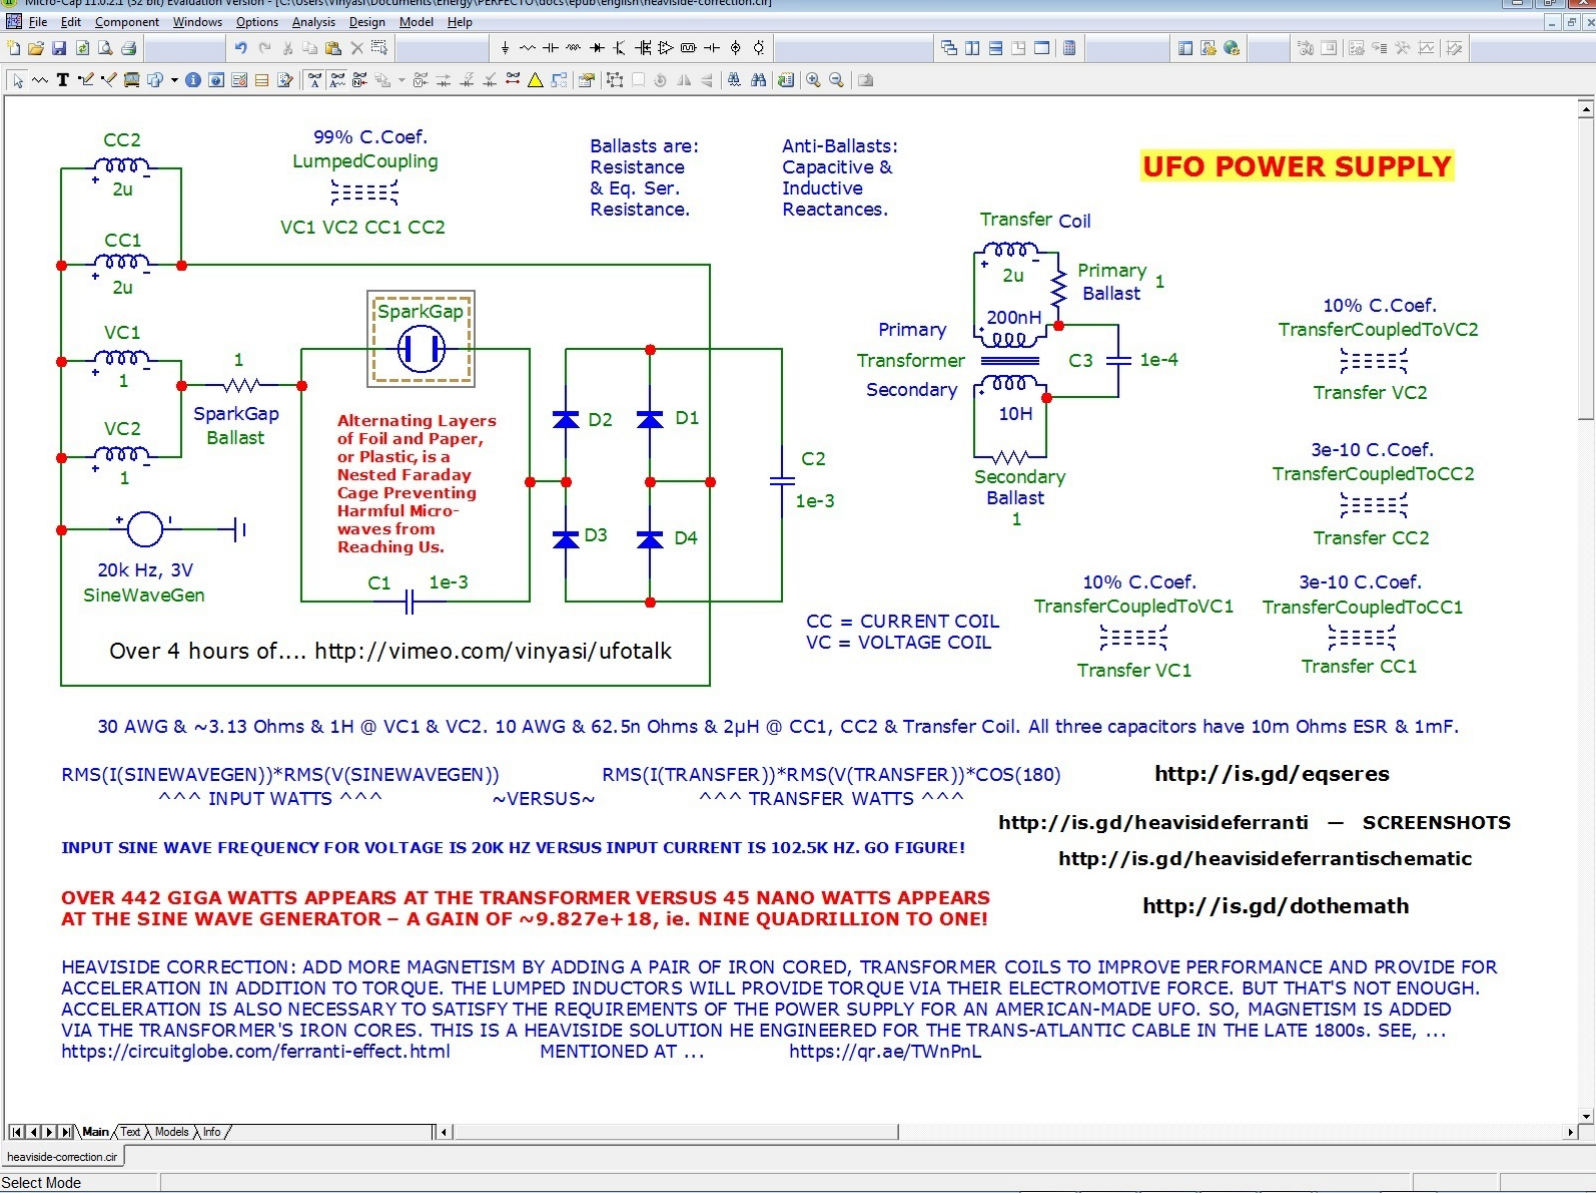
Micro-Cap 11.0.2.1 (32 bit) Evaluation Version - [C:\Users\Vinyasi\Documents\Energy\PERFECTO\docs\epub\english\heaviside-correction.cir]

File Edit Component Windows Options Analysis Design Model Help

CC2
2u

99% C.Coef.
LumpedCoupling
VC1 VC2 CC1 CC2

Ballasts are:
Resistance
& Eq. Ser.
Resistance.

Anti-Ballasts:
Capacitive &
Inductive
Reactances.

UFO POWER SUPPLY

CC1
2u

VC1
1

VC2
1

1
SparkGap
Ballast

SparkGap

Alternating Layers of Foil and Paper, or Plastic, is a Nested Faraday Cage Preventing Harmful Micro-waves from Reaching Us.

D2
D1
D3
D4

C2
1e-3

C1
1e-3

20k Hz, 3V
SineWaveGen

Over 4 hours of.... http://vimeo.com/vinyasi/ufotalk

Transfer Coil
2u
Primary Ballast
1
200nH
Primary
Transformer
Secondary
C3
1e-4
10H
Secondary
Ballast
1

10% C.Coef.
TransferCoupledToVC2
Transfer VC2

3e-10 C.Coef.
TransferCoupledToCC2
Transfer CC2

10% C.Coef.
TransferCoupledToVC1
Transfer VC1

3e-10 C.Coef.
TransferCoupledToCC1
Transfer CC1

CC = CURRENT COIL
VC = VOLTAGE COIL

30 AWG & ~3.13 Ohms & 1H @ VC1 & VC2. 10 AWG & 62.5n Ohms & 2µH @ CC1, CC2 & Transfer Coil. All three capacitors have 10m Ohms ESR & 1mF.

RMS(I(SINEWAVEGEN))*RMS(V(SINEWAVEGEN))
^^^ INPUT WATTS ^^^
~VERSUS~
RMS(I(TRANSFER))*RMS(V(TRANSFER))*COS(180)
^^^ TRANSFER WATTS ^^^

http://is.gd/eqseres

http://is.gd/heavisideferranti — SCREENSHOTS

INPUT SINE WAVE FREQUENCY FOR VOLTAGE IS 20K HZ VERSUS INPUT CURRENT IS 102.5K HZ. GO FIGURE!

http://is.gd/heavisideferrantischematic

OVER 442 GIGA WATTS APPEARS AT THE TRANSFORMER VERSUS 45 NANO WATTS APPEARS AT THE SINE WAVE GENERATOR – A GAIN OF ~9.827e+18, ie. NINE QUADRILLION TO ONE!

http://is.gd/dothemath

HEAVISIDE CORRECTION: ADD MORE MAGNETISM BY ADDING A PAIR OF IRON CORED, TRANSFORMER COILS TO IMPROVE PERFORMANCE AND PROVIDE FOR ACCELERATION IN ADDITION TO TORQUE. THE LUMPED INDUCTORS WILL PROVIDE TORQUE VIA THEIR ELECTROMOTIVE FORCE. BUT THAT'S NOT ENOUGH. ACCELERATION IS ALSO NECESSARY TO SATISFY THE REQUIREMENTS OF THE POWER SUPPLY FOR AN AMERICAN-MADE UFO. SO, MAGNETISM IS ADDED VIA THE TRANSFORMER'S IRON CORES. THIS IS A HEAVISIDE SOLUTION HE ENGINEERED FOR THE TRANS-ATLANTIC CABLE IN THE LATE 1800s. SEE, ...
https://circuitglobe.com/ferranti-effect.html MENTIONED AT ... https://qr.ae/TWnPnL

Main Text Models Info
heaviside-correction.cir
Select Mode